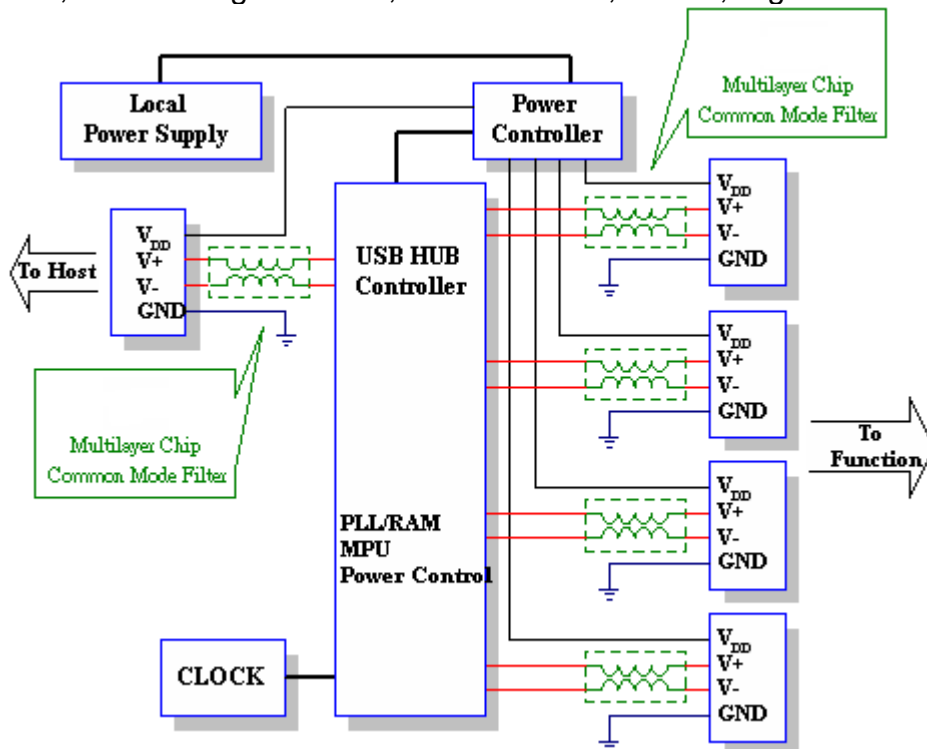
Local Power Supply

Power Controller

Multilayer Chip Common Mode Filter

$V_{DD}$
V+
V-
GND

To Host

$V_{DD}$
V+
V-
GND

USB HUB Controller

$V_{DD}$
V+
V-
GND

Multilayer Chip Common Mode Filter

To Function

$V_{DD}$
V+
V-
GND

PLL/RAM
MPU
Power Control

$V_{DD}$
V+
V-
GND

CLOCK